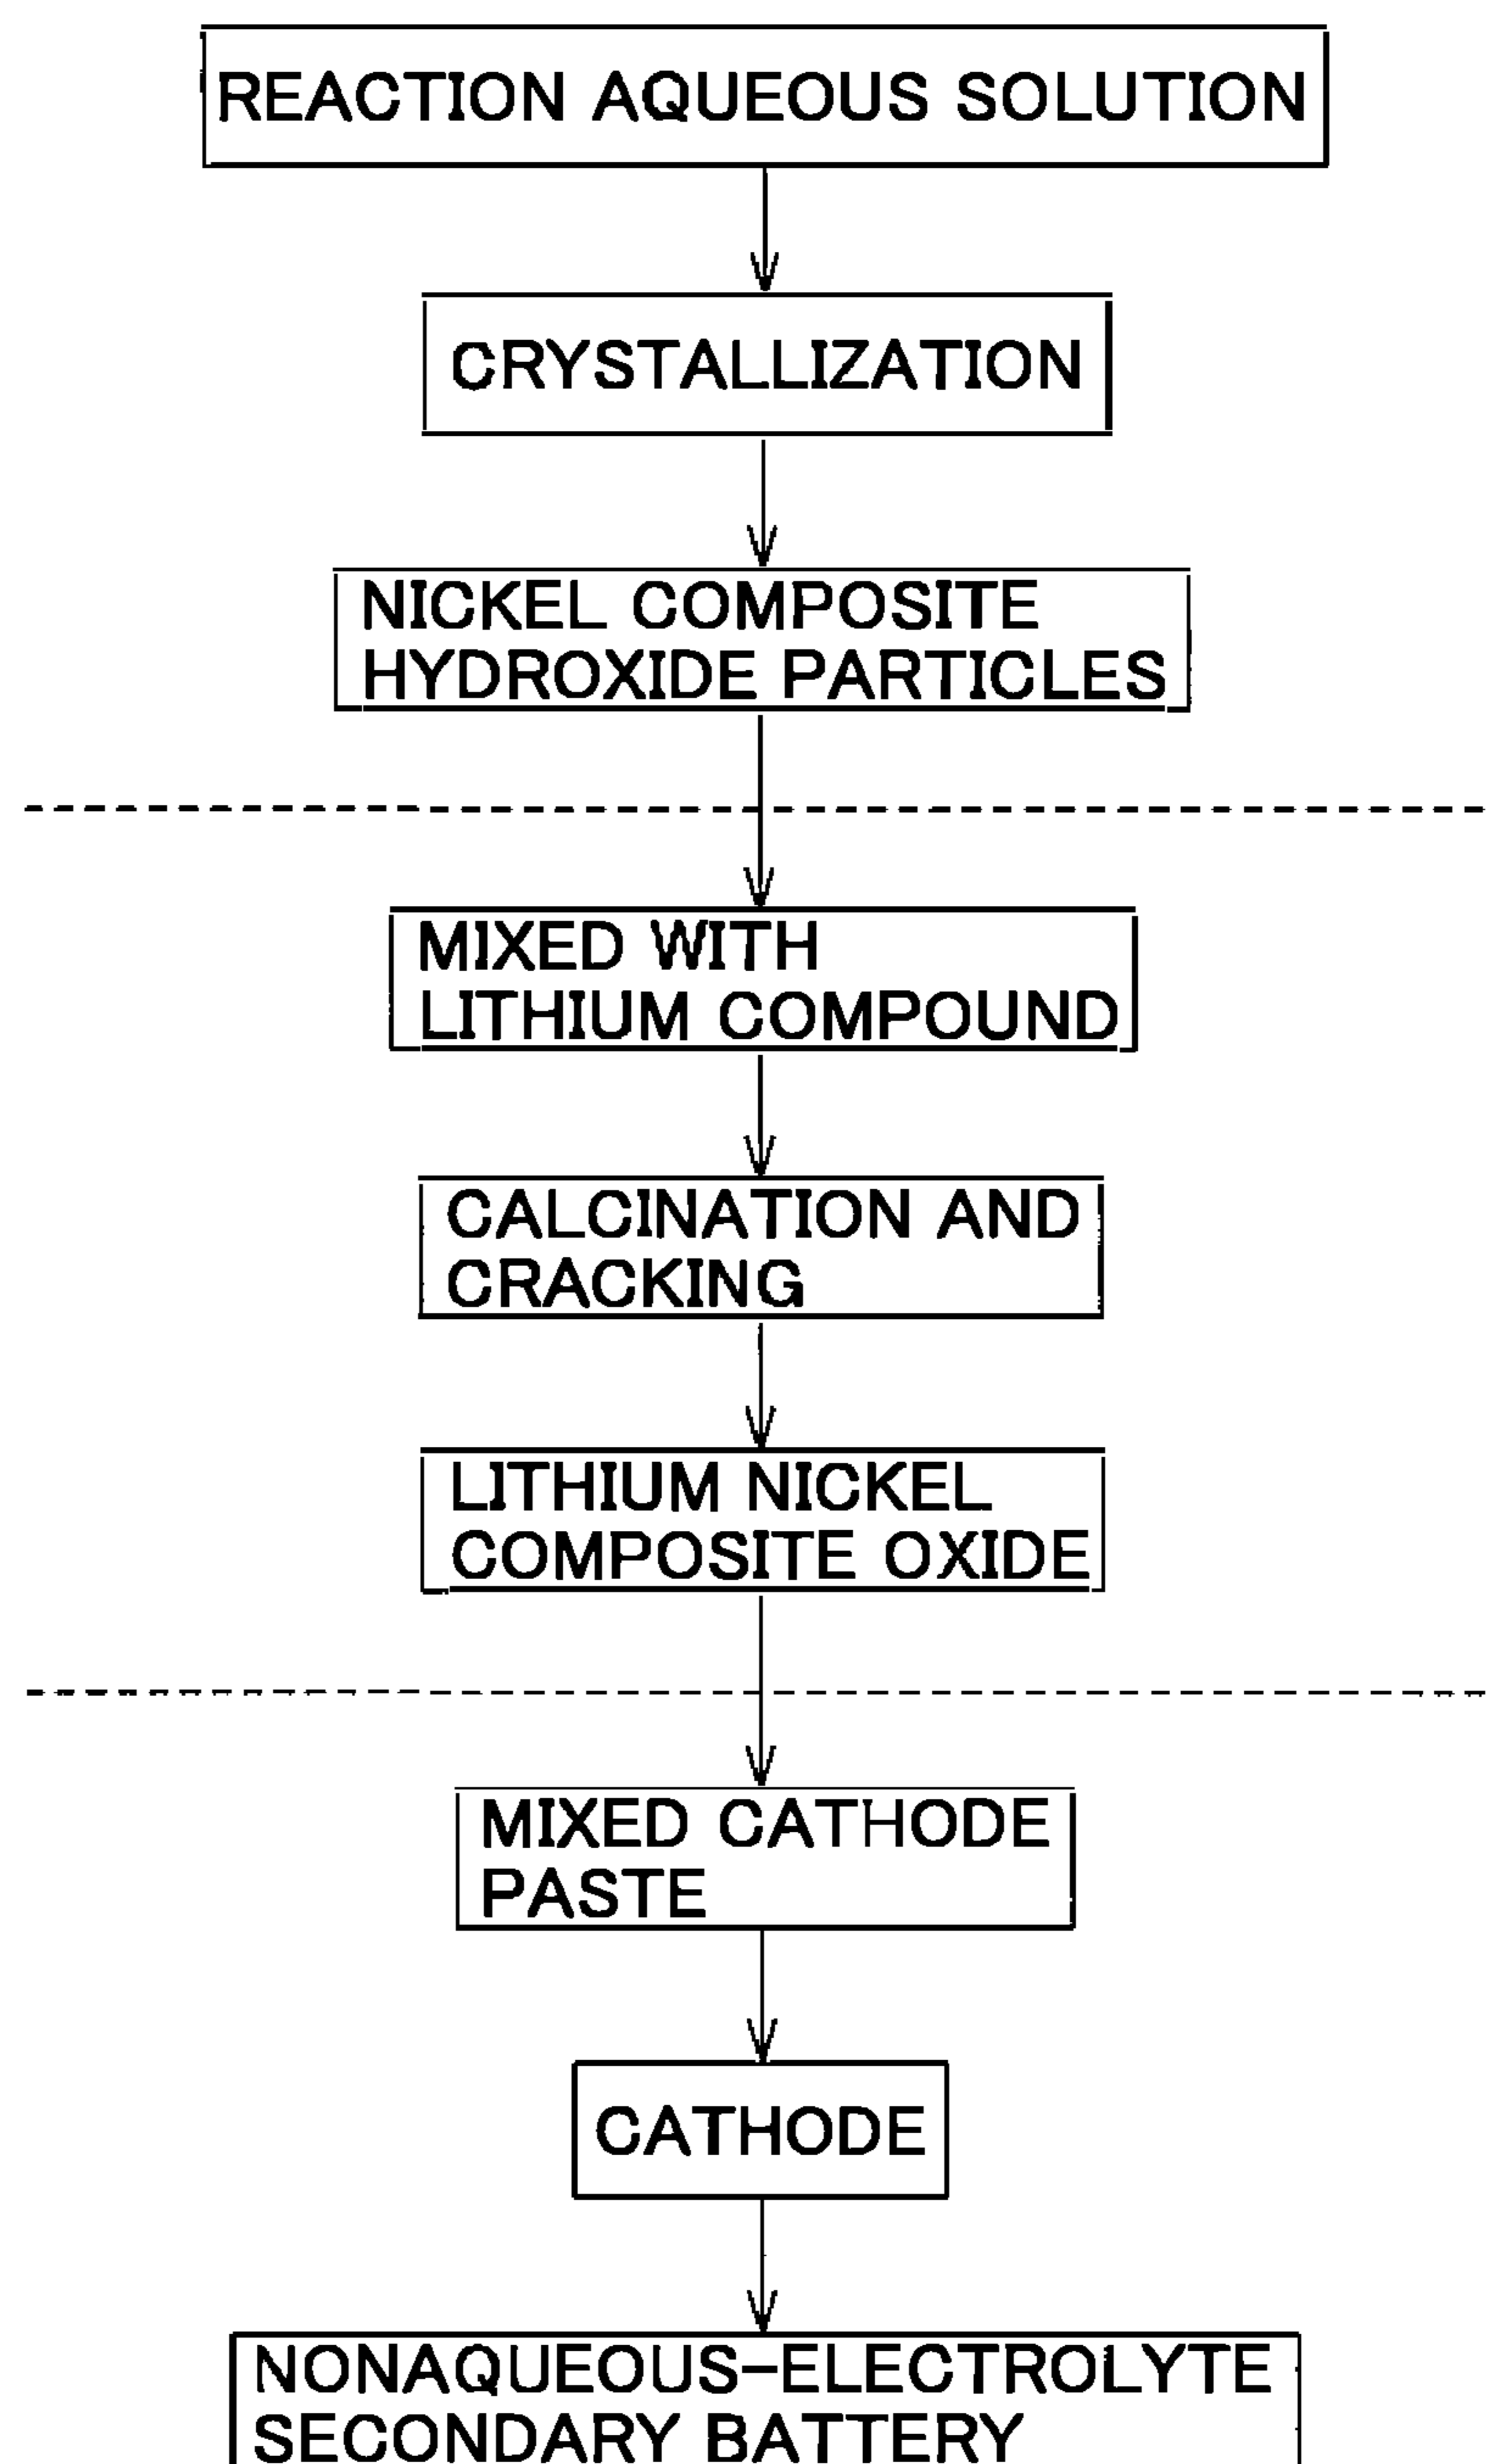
REACTION AQUEOUS SOLUTION

CRYSTALLIZATION

NICKEL COMPOSITE HYDROXIDE PARTICLES

MIXED WITH LITHIUM COMPOUND

CALCINATION AND CRACKING

LITHIUM NICKEL COMPOSITE OXIDE

MIXED CATHODE PASTE

CATHODE

NONAQUEOUS-ELECTROLYTE SECONDARY BATTERY